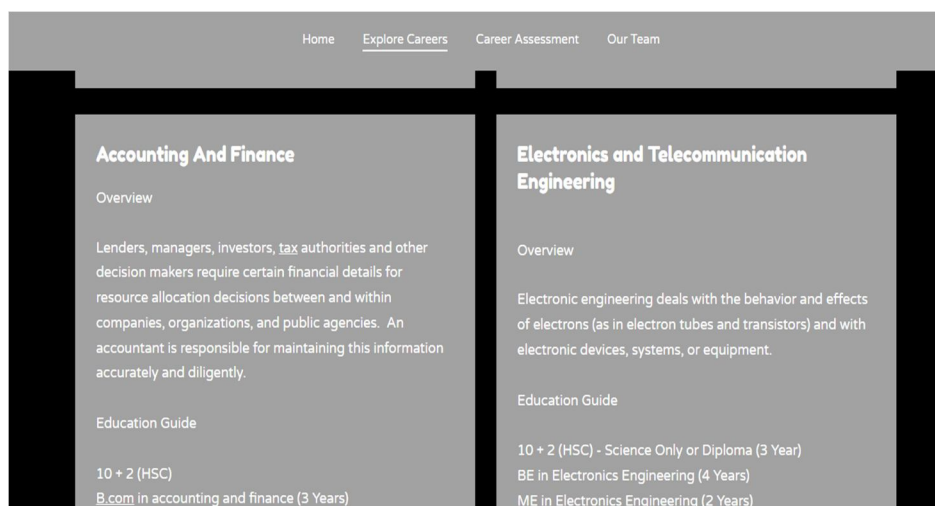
Home Explore Careers Career Assessment Our Team

Accounting And Finance

Overview

Lenders, managers, investors, tax authorities and other decision makers require certain financial details for resource allocation decisions between and within companies, organizations, and public agencies. An accountant is responsible for maintaining this information accurately and diligently.

Education Guide

10 + 2 (HSC)
B.com in accounting and finance (3 Years)

Electronics and Telecommunication Engineering

Overview

Electronic engineering deals with the behavior and effects of electrons (as in electron tubes and transistors) and with electronic devices, systems, or equipment.

Education Guide

10 + 2 (HSC) - Science Only or Diploma (3 Year)
BE in Electronics Engineering (4 Years)
ME in Electronics Engineering (2 Years)